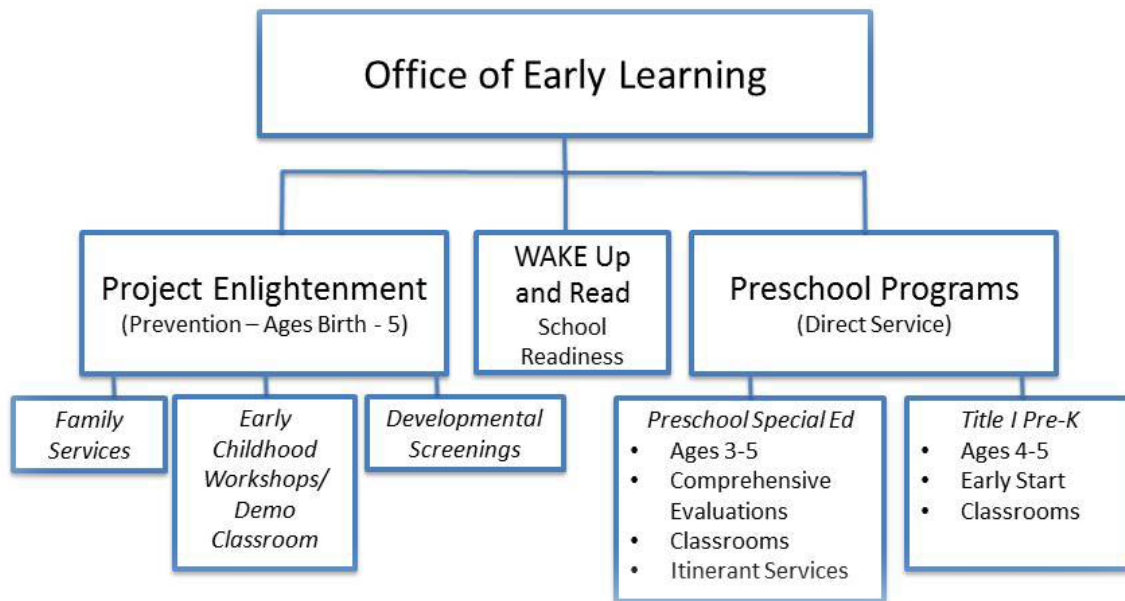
Office of Early Learning

Project Enlightenment
(Prevention – Ages Birth - 5)

WAKE Up and Read
School Readiness

Preschool Programs
(Direct Service)

*Family Services*

*Early Childhood Workshops/ Demo Classroom*

*Developmental Screenings*

*Preschool Special Ed*
- Ages 3-5
- Comprehensive Evaluations
- Classrooms
- Itinerant Services

*Title I Pre-K*
- Ages 4-5
- Early Start
- Classrooms